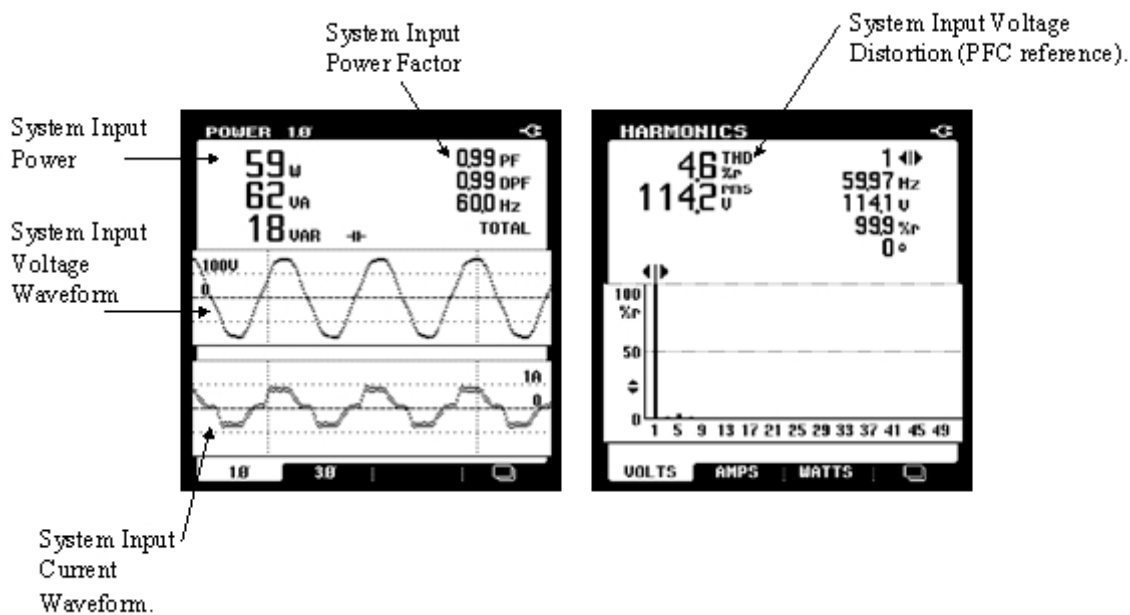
System Input Power Factor

System Input Voltage Distortion (PFC reference).

System Input Power

System Input Voltage Waveform

System Input Current Waveform.

POWER 1Ø

59 W
62 VA
18 VAR

0,99 PF
0,99 DPF
60,0 Hz
TOTAL

100V
0

1A
0

1Ø | 3Ø

HARMONICS

4,6 THD %r
114,2 RMS V

1
59,97 Hz
114,1 V
99,9 %r
0 °

100 %r
50
0

1 5 9 13 17 21 25 29 33 37 41 45 49

VOLTS | AMPS | WATTS